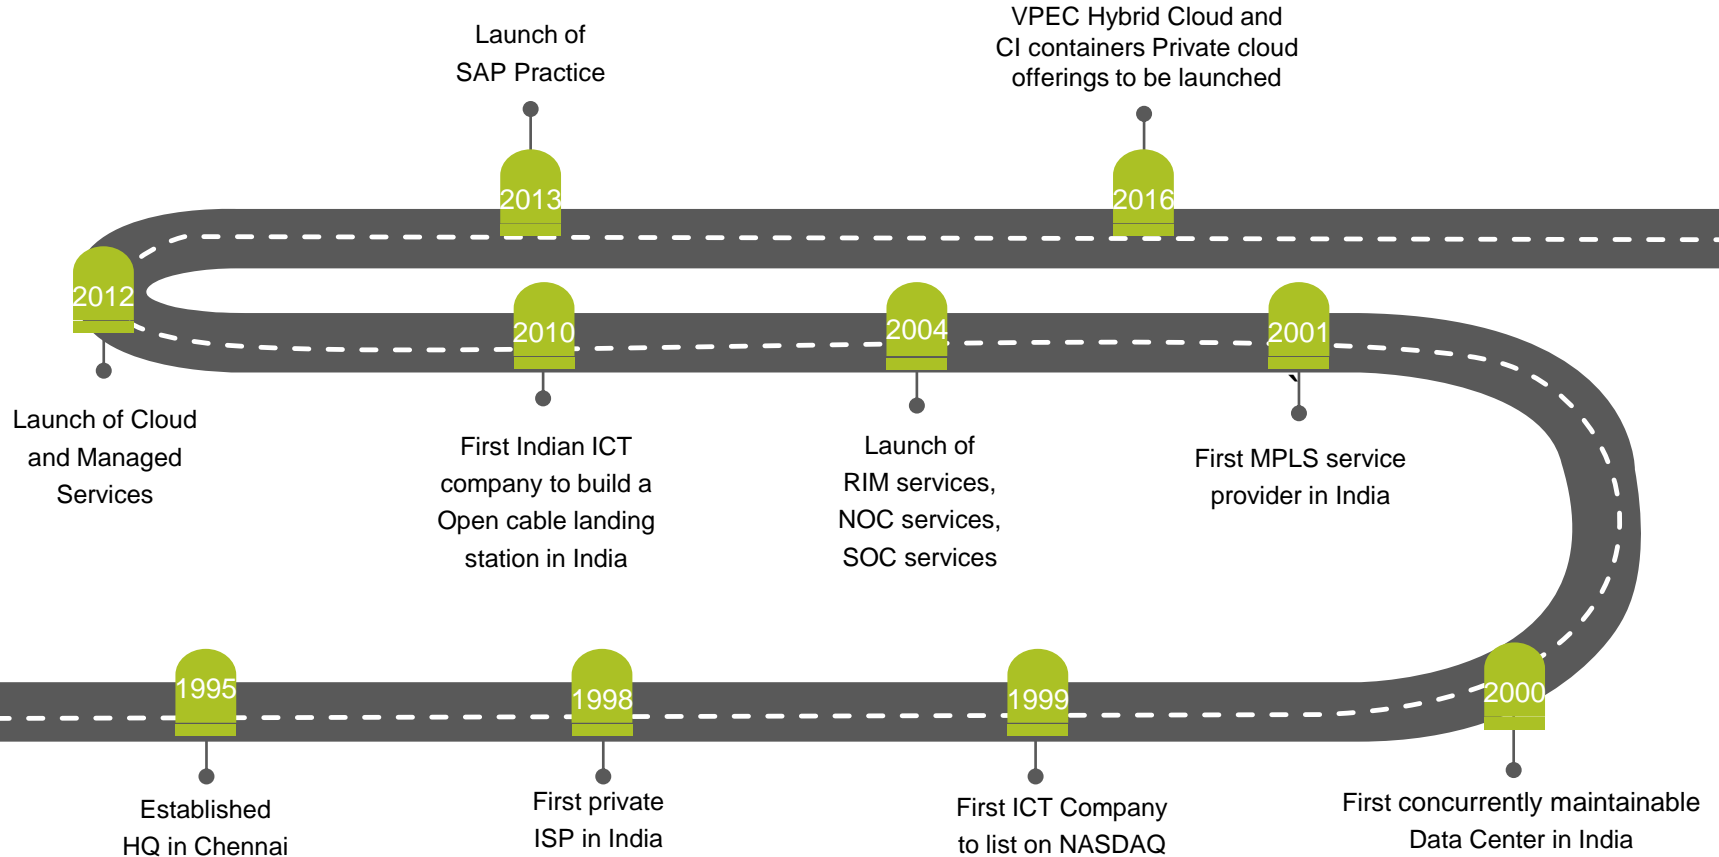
Launch of SAP Practice

VPEC Hybrid Cloud and CI containers Private cloud offerings to be launched

2013

2016

2012

2010

2004

2001

Launch of Cloud and Managed Services

First Indian ICT company to build a Open cable landing station in India

Launch of RIM services, NOC services, SOC services

First MPLS service provider in India

1995

1998

1999

2000

Established HQ in Chennai

First private ISP in India

First ICT Company to list on NASDAQ

First concurrently maintainable Data Center in India